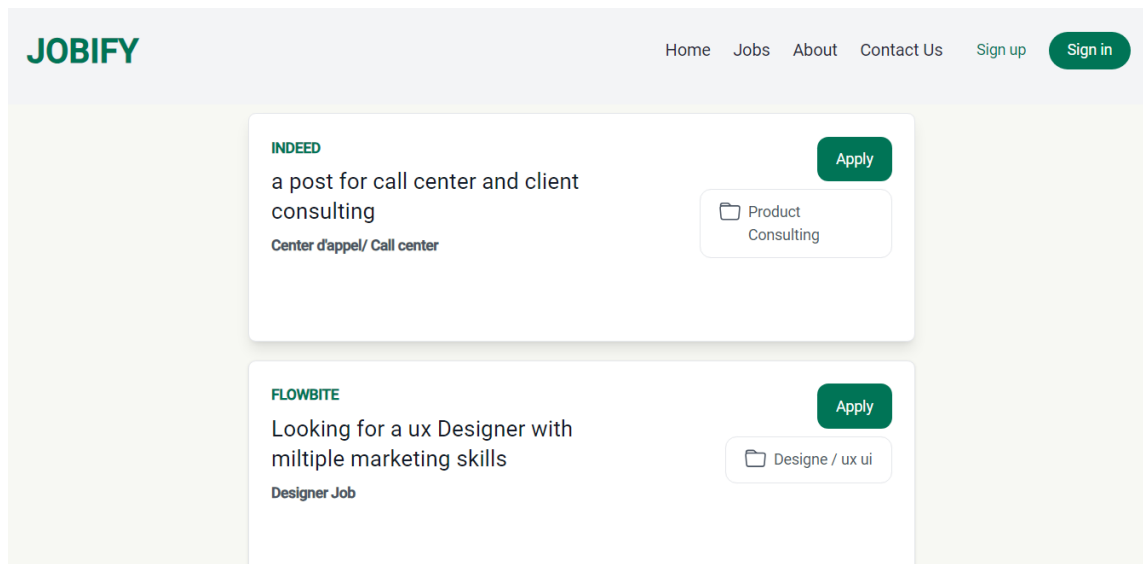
JOBIFY

Home Jobs About Contact Us Sign up Sign in

INDEED

a post for call center and client consulting

Center d'appel/ Call center

Apply

Product Consulting

FLOWBITE

Looking for a ux Designer with miltiple marketing skills

Designer Job

Apply

Designe / ux ui